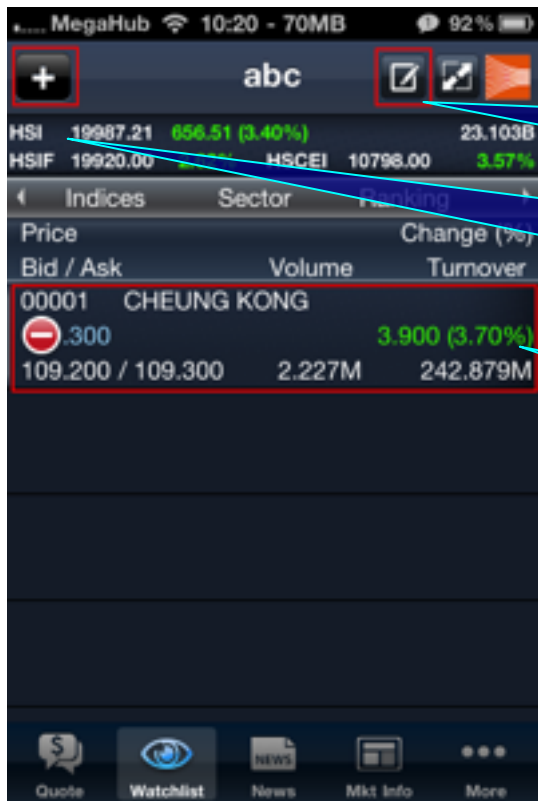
MegaHub 10:20 - 70MB 92%

+ abc

HSI 19987.21 656.51 (3.40%) 23.103B
HSIF 19920.00 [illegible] HSCEI 10798.00 3.57%

Indices Sector Ranking

Price Change (%)
Bid / Ask Volume Turnover

00001 CHEUNG KONG
.300 3.900 (3.70%)
109.200 / 109.300 2.227M 242.879M

Quote Watchlist News Mkt Info More
NEWS